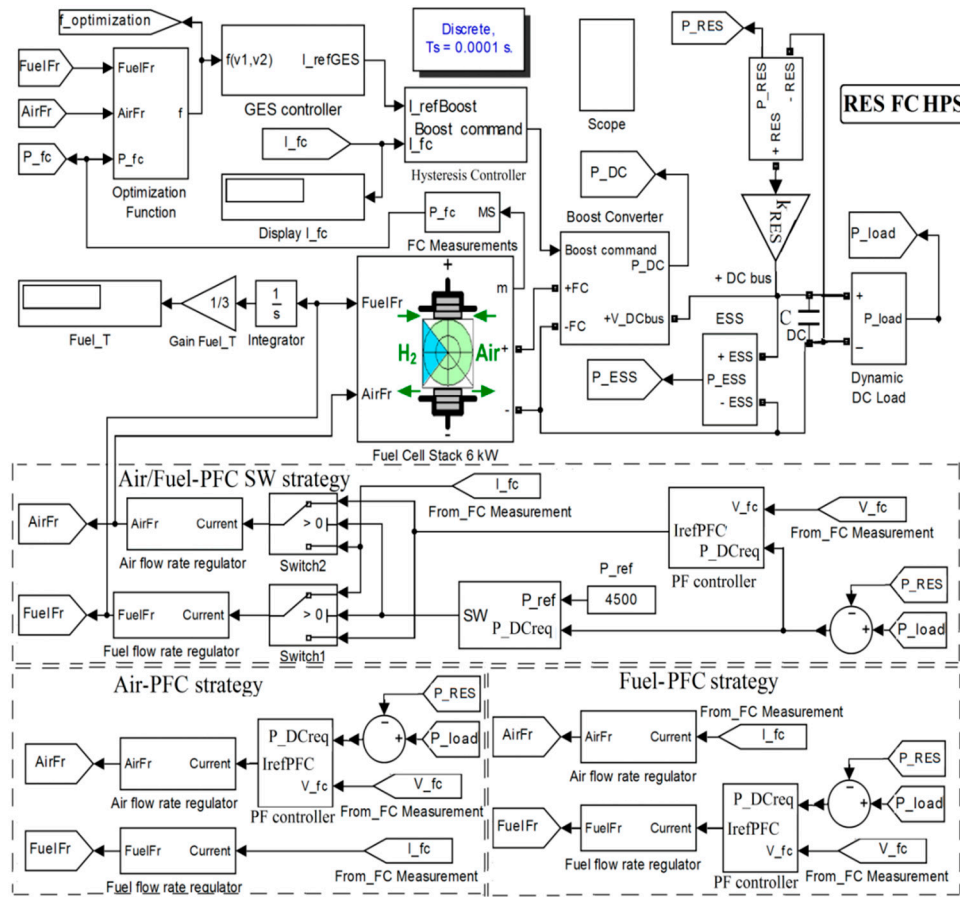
f_optimization

FuelFr

AirFr

P_fc

FuelFr

AirFr

f

P_fc

Optimization Function

f(v1,v2)

I_refGES

GES controller

Discrete, Ts = 0.0001 s.

Scope

P_RES

P_RES

+ RES

- RES

RES FC HPS

I_refBoost

Boost command

I_fc

I_fc

Hysteresis Controller

Display I_fc

P_fc

MS

FC Measurements

P_DC

Boost Converter

Boost command

P_DC

+FC

-FC

+V_DCbus

$k_{RES}$

+ DC bus

P_load

+

P_load

−

Dynamic DC Load

C DC

ESS

+ ESS

P_ESS

- ESS

P_ESS

Fuel_T

1/3

Gain Fuel_T

$\frac{1}{s}$

Integrator

FuelFr

AirFr

m

+

$H_2$

Air

+

-

-

Fuel Cell Stack 6 kW

Air/Fuel-PFC SW strategy

AirFr

AirFr

Current

Air flow rate regulator

> 0

Switch2

I_fc

From_FC Measurement

V_fc

IrefPFC

P_DCreq

PF controller

V_fc

From_FC Measurement

P_ref

4500

SW

P_ref

P_DCreq

P_RES

P_load

FuelFr

FuelFr

Current

Fuel flow rate regulator

> 0

Switch1

Air-PFC strategy

P_RES

P_load

P_DCreq

IrefPFC

V_fc

PF controller

V_fc

From_FC Measurement

AirFr

AirFr

Current

Air flow rate regulator

FuelFr

FuelFr

Current

Fuel flow rate regulator

I_fc

From_FC Measurement

Fuel-PFC strategy

From_FC Measurement

AirFr

AirFr

Current

Air flow rate regulator

I_fc

P_RES

P_load

P_DCreq

IrefPFC

V_fc

PF controller

FuelFr

FuelFr

Current

Fuel flow rate regulator

V_fc

From_FC Measurement